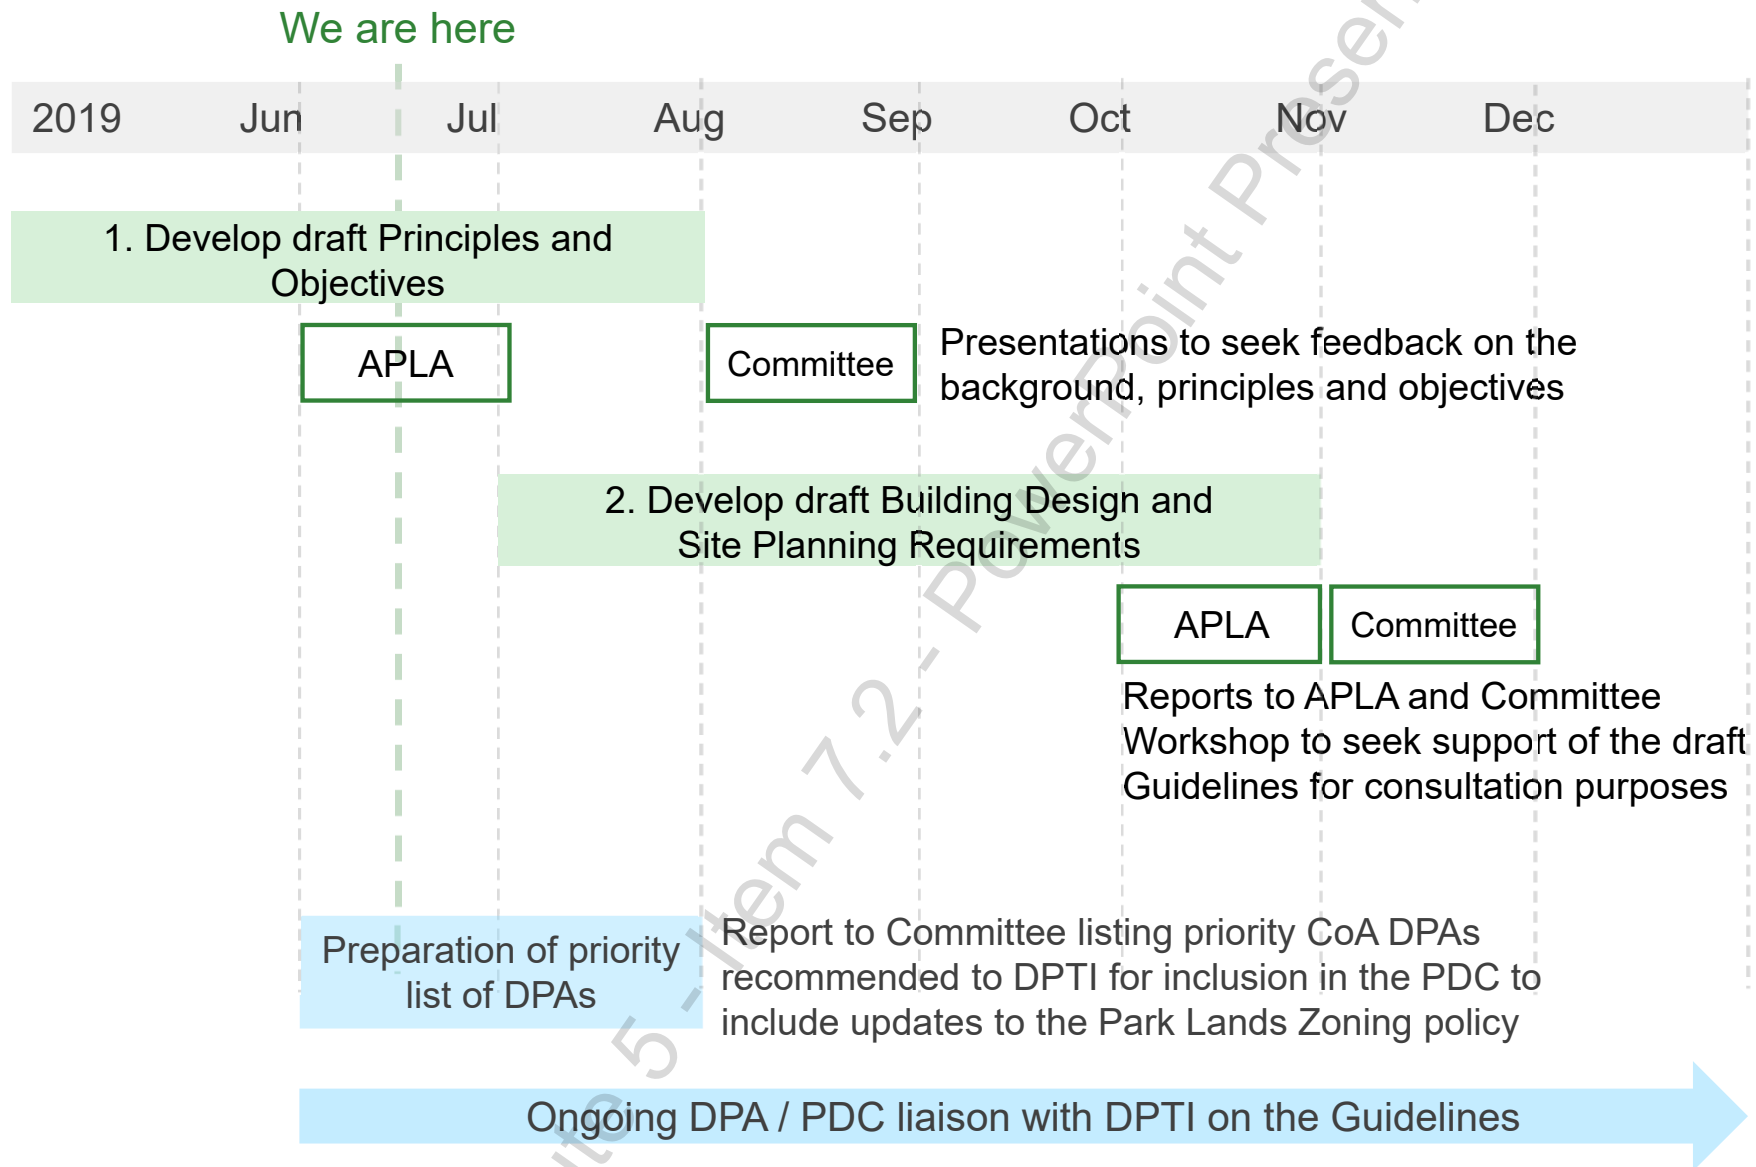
We are here

2019 Jun Jul Aug Sep Oct Nov Dec

1. Develop draft Principles and Objectives

APLA

Committee

Presentations to seek feedback on the background, principles and objectives

2. Develop draft Building Design and Site Planning Requirements

APLA

Committee

Reports to APLA and Committee Workshop to seek support of the draft Guidelines for consultation purposes

Preparation of priority list of DPAs

Report to Committee listing priority CoA DPAs recommended to DPTI for inclusion in the PDC to include updates to the Park Lands Zoning policy

Ongoing DPA / PDC liaison with DPTI on the Guidelines

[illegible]te 5 - Item 7.2 - PowerPoint Presen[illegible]